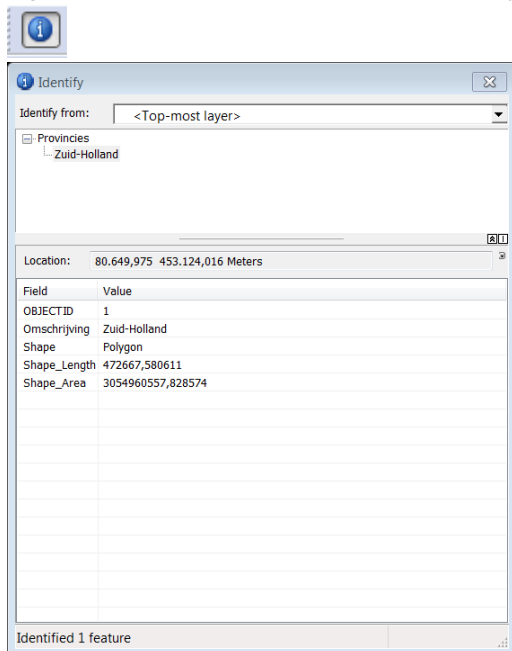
Identify

Identify from: <Top-most layer>

Provincies
Zuid-Holland

Location: 80.649,975 453.124,016 Meters

| Field | Value |
|---|---|
| OBJECTID | 1 |
| Omschrijving | Zuid-Holland |
| Shape | Polygon |
| Shape_Length | 472667,580611 |
| Shape_Area | 3054960557,828574 |

Identified 1 feature